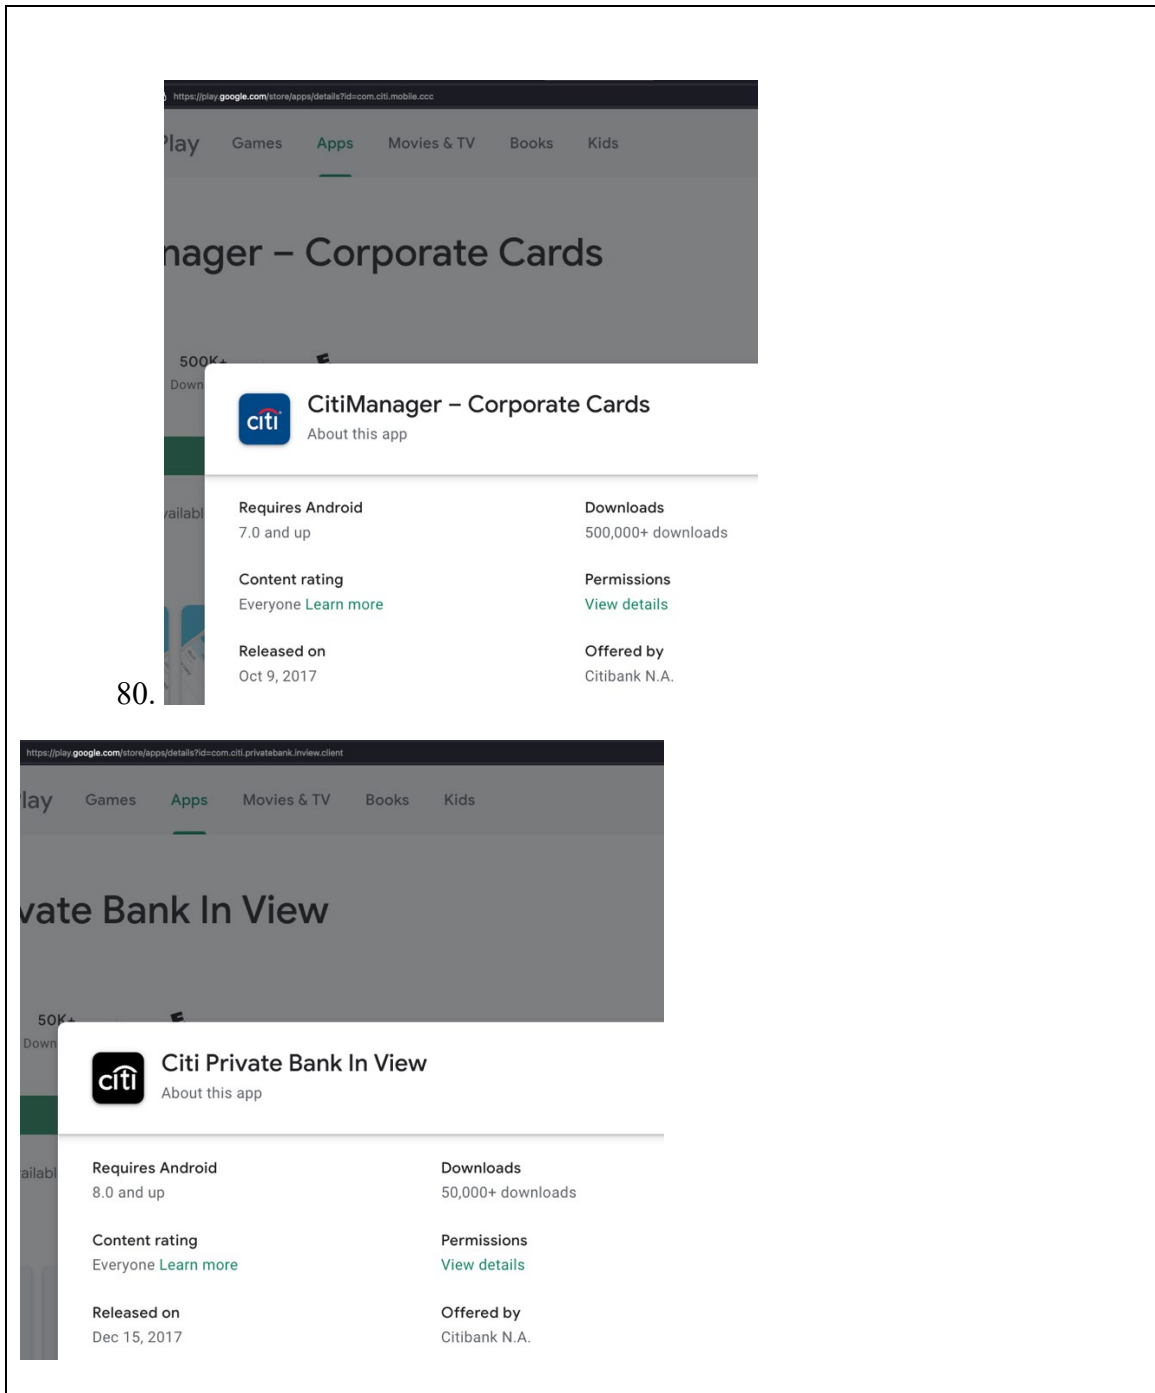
https://play.google.com/store/apps/details?id=com.citi.mobile.ccc

Play Games Apps Movies & TV Books Kids

nager – Corporate Cards

500K+
Down

ailabl

citi

CitiManager – Corporate Cards
About this app

Requires Android
7.0 and up

Downloads
500,000+ downloads

Content rating
Everyone Learn more

Permissions
View details

Released on
Oct 9, 2017

Offered by
Citibank N.A.

80.

https://play.google.com/store/apps/details?id=com.citi.privatebank.inview.client

lay Games Apps Movies & TV Books Kids

vate Bank In View

50K+
Down

ailabl

citi

Citi Private Bank In View
About this app

Requires Android
8.0 and up

Downloads
50,000+ downloads

Content rating
Everyone Learn more

Permissions
View details

Released on
Dec 15, 2017

Offered by
Citibank N.A.